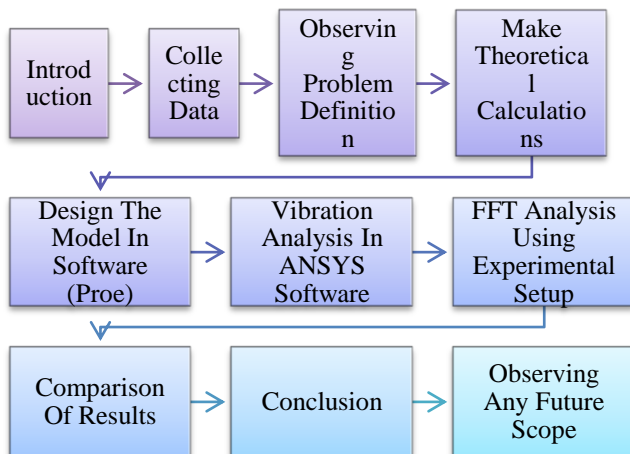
Introduction

Collecting Data

Observing Problem Definition

Make Theoretical Calculations

Design The Model In Software (Proe)

Vibration Analysis In ANSYS Software

FFT Analysis Using Experimental Setup

Comparison Of Results

Conclusion

Observing Any Future Scope